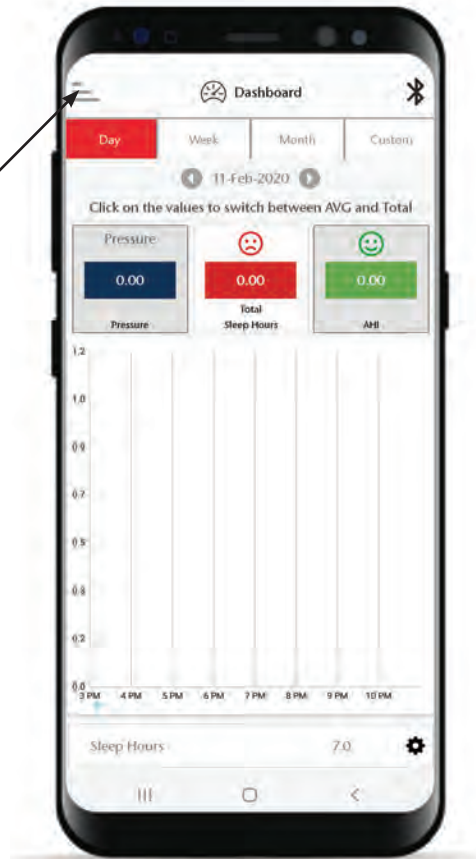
Dashboard

Day | Week | Month | Custom

11-Feb-2020

Click on the values to switch between AVG and Total

Pressure
0.00
Pressure

0.00
Total Sleep Hours

0.00
AHI

1.2
1.0
0.9
0.7
0.5
0.4
0.2
0.0

3 PM 4 PM 5 PM 6 PM 7 PM 8 PM 9 PM 10 PM

Sleep Hours 7.0